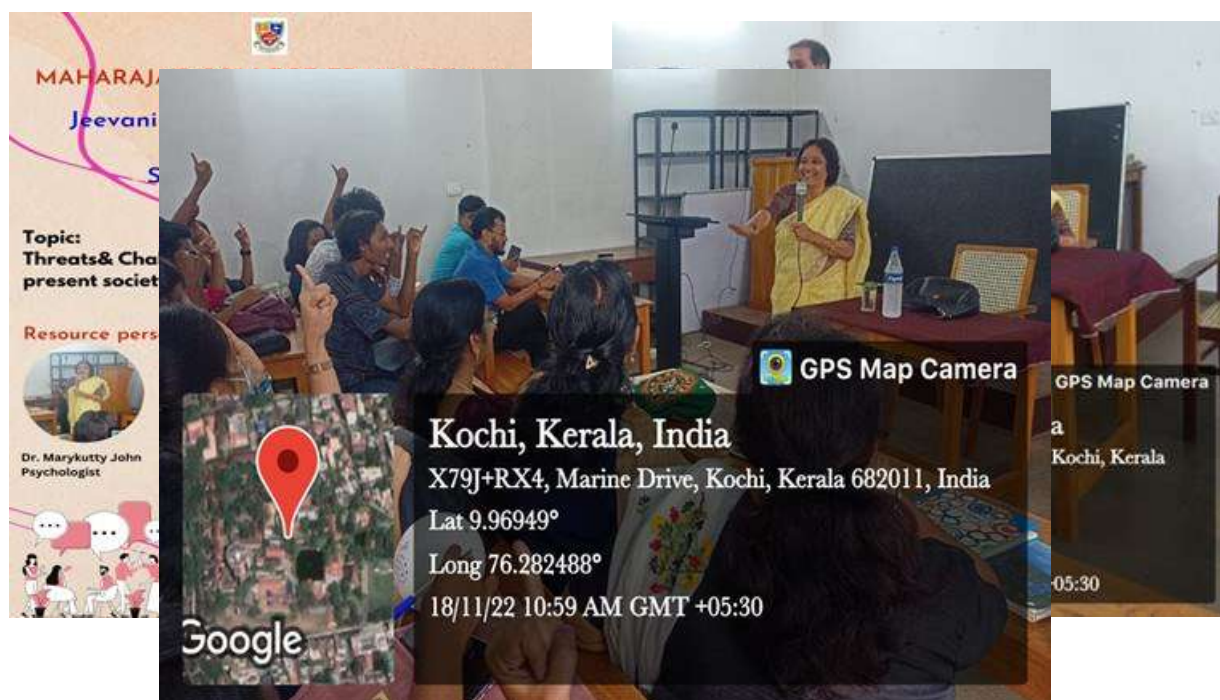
MAHARAJA

Jeevani

S

Topic:
Threats& Cha
present societ

Resource pers

Dr. Marykutty John
Psychologist

GPS Map Camera

Kochi, Kerala, India

X79J+RX4, Marine Drive, Kochi, Kerala 682011, India

Lat 9.96949°

Long 76.282488°

18/11/22 10:59 AM GMT +05:30

Google

GPS Map Camera

a

Kochi, Kerala

05:30